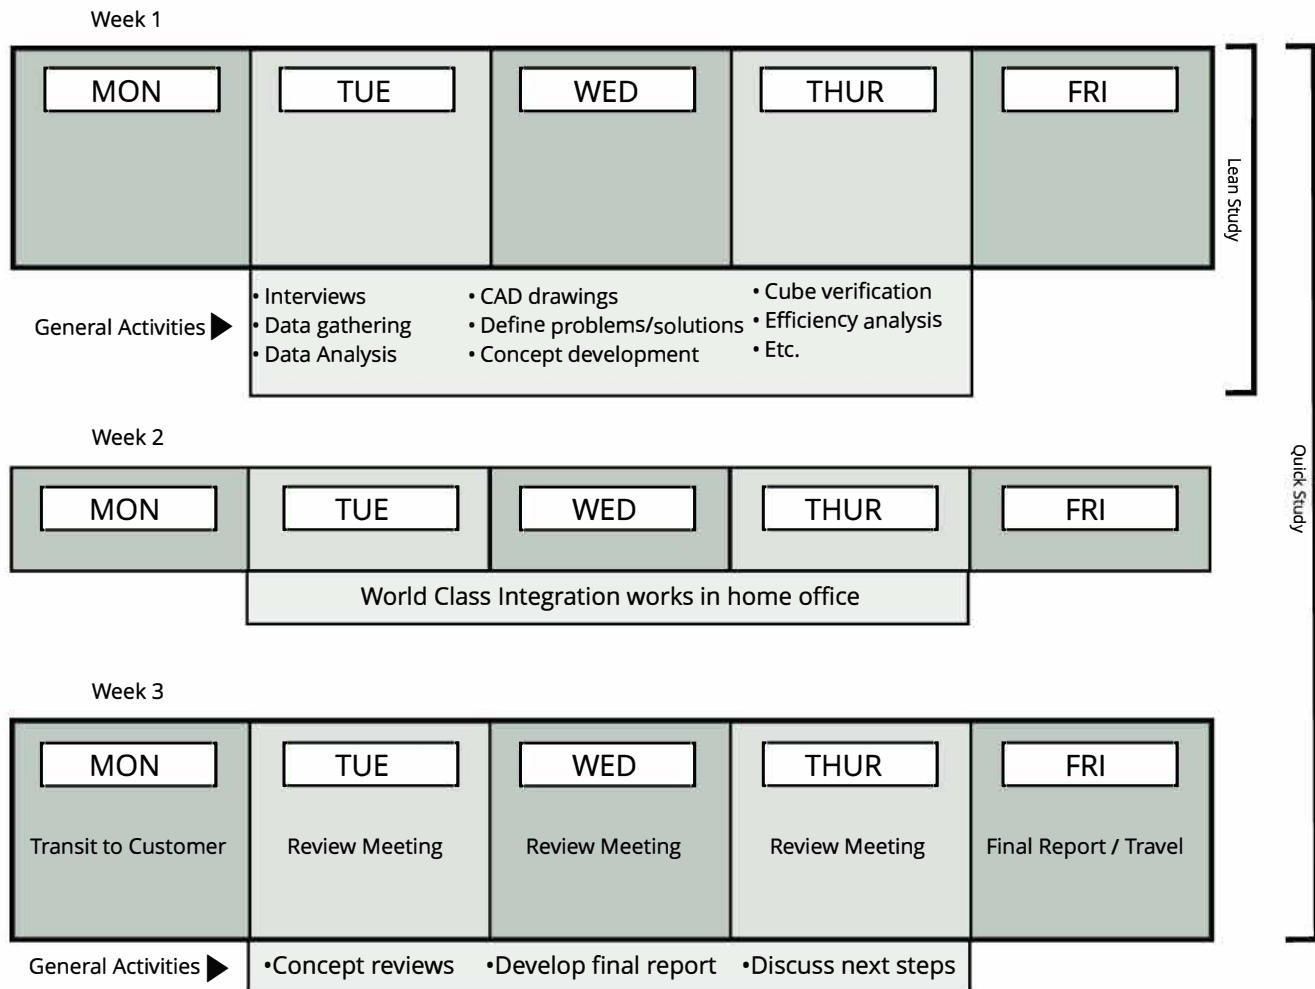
Week 1

| MON | TUE | WED | THUR | FRI |
|---|---|---|---|---|

Lean Study

General Activities

• Interviews
• Data gathering
• Data Analysis

• CAD drawings
• Define problems/solutions
• Concept development

• Cube verification
• Efficiency analysis
• Etc.

Week 2

| MON | TUE | WED | THUR | FRI |
|---|---|---|---|---|

World Class Integration works in home office

Quick Study

Week 3

| MON | TUE | WED | THUR | FRI |
|---|---|---|---|---|
| Transit to Customer | Review Meeting | Review Meeting | Review Meeting | Final Report / Travel |

General Activities

•Concept reviews •Develop final report •Discuss next steps